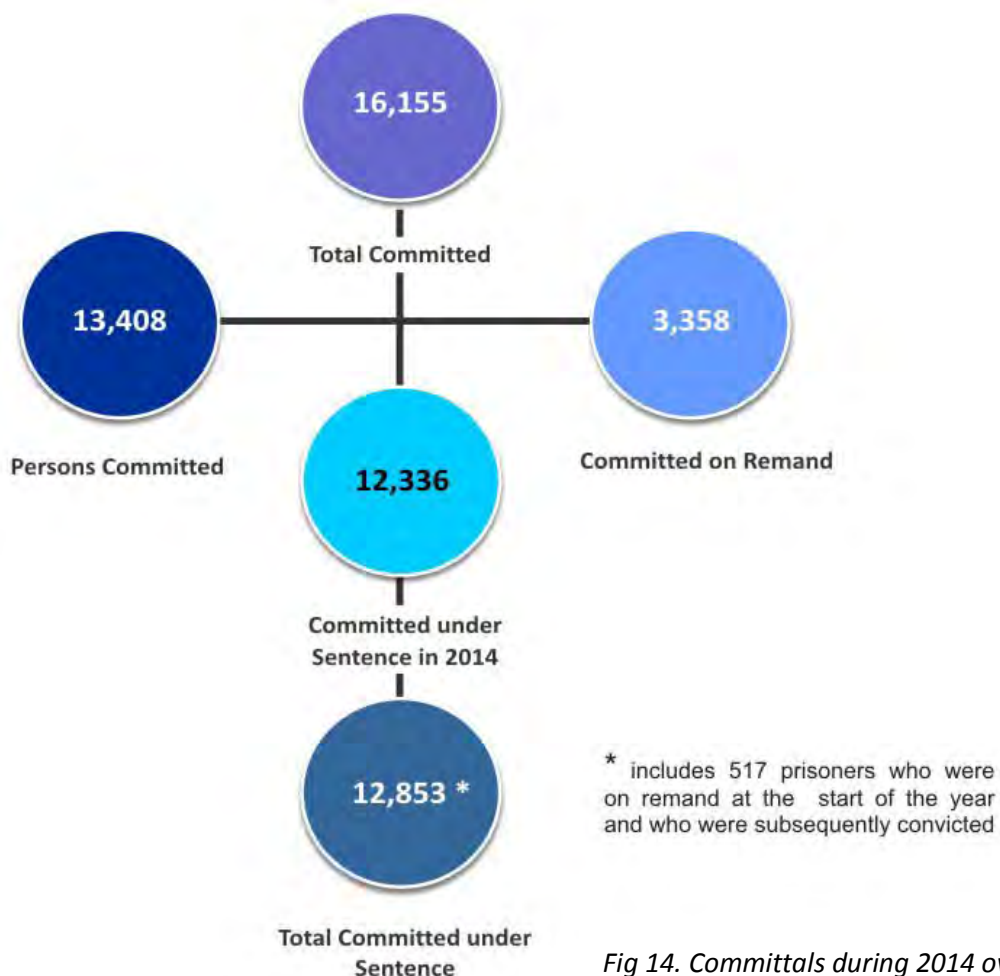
16,155

Total Committed

13,408

Persons Committed

3,358

Committed on Remand

12,336

Committed under Sentence in 2014

12,853 *

Total Committed under Sentence

* includes 517 prisoners who were on remand at the start of the year and who were subsequently convicted

Fig 14. Committals during 2014 ov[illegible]